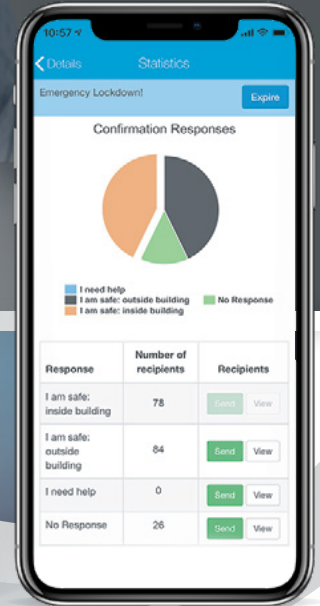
10:57

Details Statistics

Emergency Lockdown! Expire

Confirmation Responses

I need help
I am safe: outside building
No Response
I am safe: inside building

| Response | Number of recipients | Recipients |
|---|---|---|
| I am safe: inside building | 78 | Send View |
| I am safe: outside building | 84 | Send View |
| I need help | 0 | Send View |
| No Response | 26 | Send View |